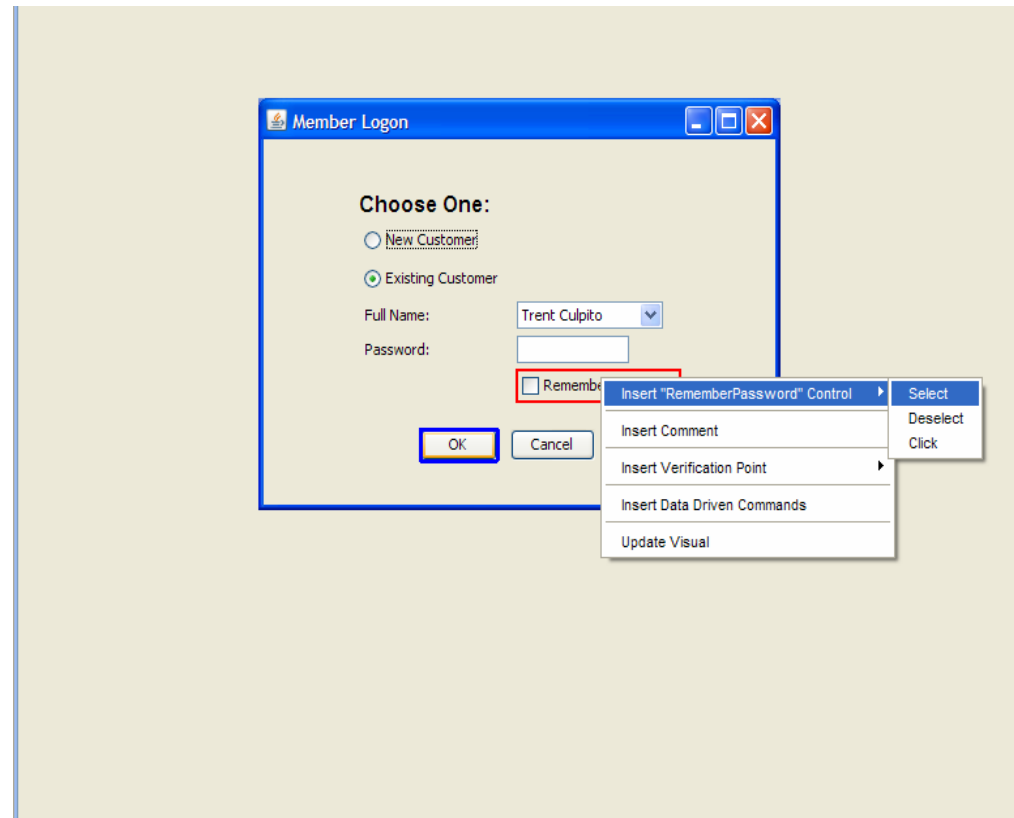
Member Logon

Choose One:

New Customer

Existing Customer

Full Name: Trent Culpito

Password:

Remembe

OK Cancel

Insert "RememberPassword" Control

Insert Comment

Insert Verification Point

Insert Data Driven Commands

Update Visual

Select

Deselect

Click